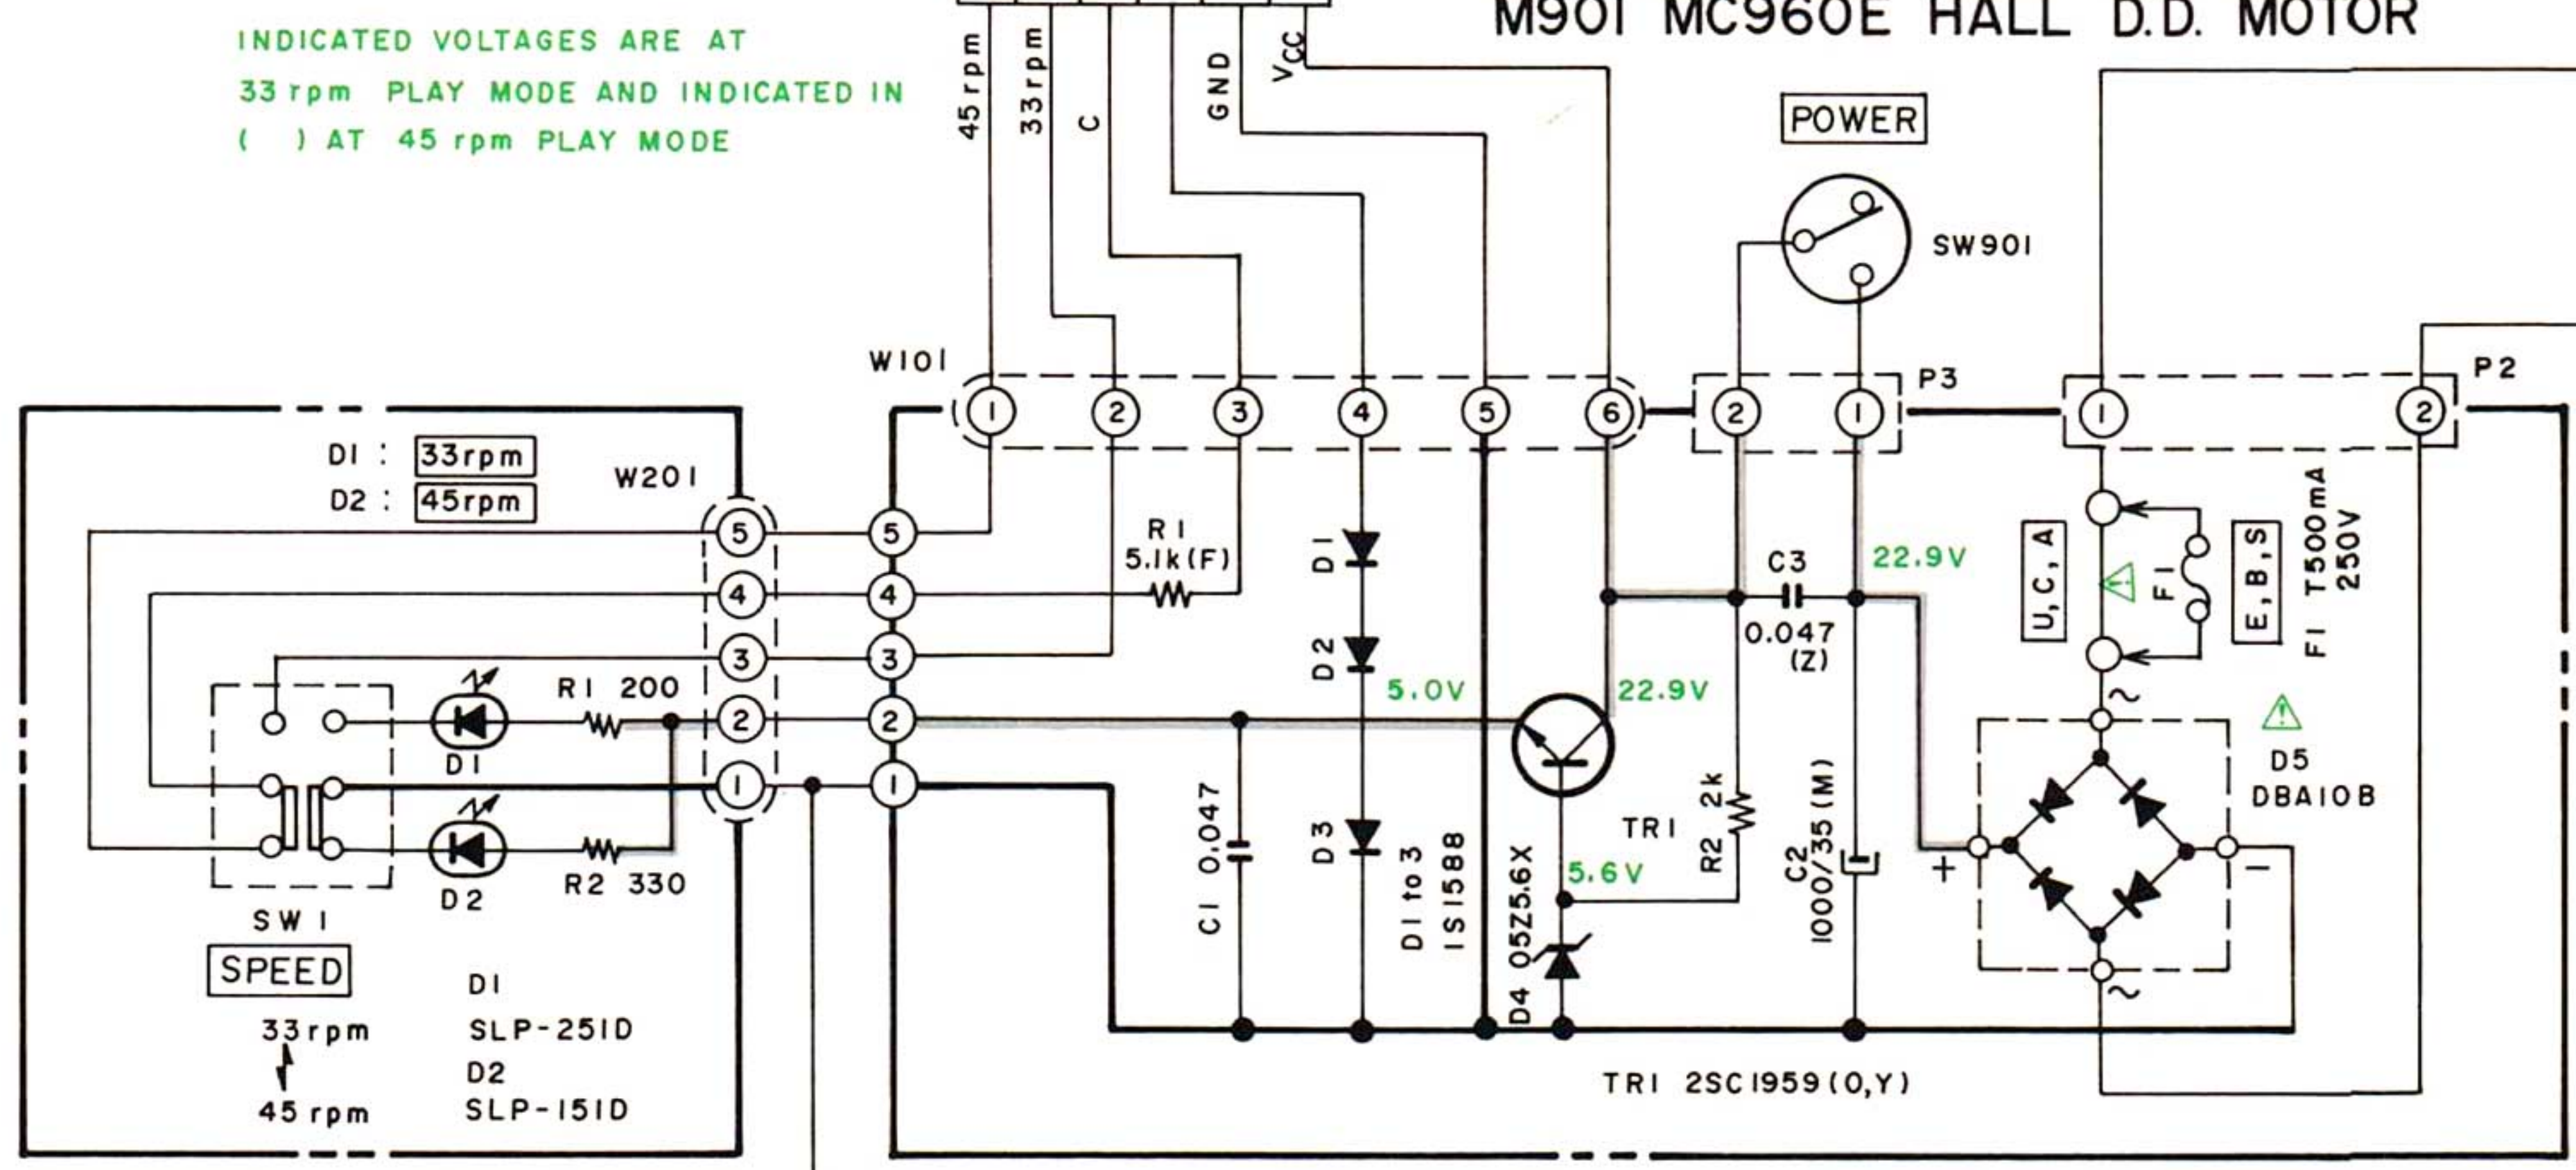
INDICATED VOLTAGES ARE AT 33 rpm PLAY MODE AND INDICATED IN ( ) AT 45 rpm PLAY MODE

M901 MC960E HALL D.D. MOTOR

45 rpm
33 rpm
C
GND
$V_{CC}$

POWER

SW901

W101

P3

P2

D1 : 33rpm
D2 : 45rpm

W201

R1
5.1k(F)

D1

D2

D3

C3
0.047
(Z)

22.9V

5.0V

22.9V

5.6V

U, C, A

F1

E, B, S

F1 T500mA 250V

D5
DBA10B

R1 200

D1

D2

R2 330

SW1

SPEED

C1 0.047

D1 to 3
1S1588

D4 05Z5.6X

TR1

R2 2k

C2
1000/35 (M)

+

−

33rpm
45rpm

D1
SLP-251D
D2
SLP-151D

TR1 2SC1959(O,Y)

1
2
3
4
5
6
2
1
1
2
5
4
3
2
1
5
4
3
2
1